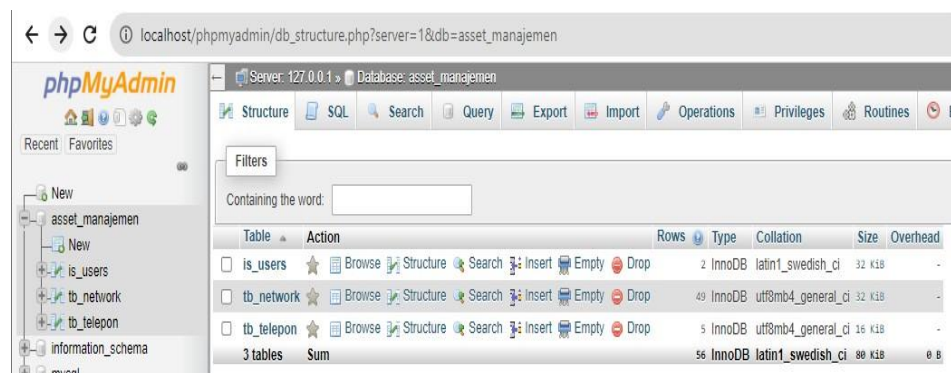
localhost/phpmyadmin/db_structure.php?server=1&db=asset_manajemen

phpMyAdmin

Recent Favorites

New
asset_manajemen
New
is_users
tb_network
tb_telepon
information_schema
mysql

Server: 127.0.0.1 » Database: asset_manajemen

Structure SQL Search Query Export Import Operations Privileges Routines

Filters

Containing the word:

| Table | Action | Rows | Type | Collation | Size | Overhead |
|---|---|---|---|---|---|---|
| is_users | Browse Structure Search Insert Empty Drop | 2 | InnoDB | latin1_swedish_ci | 32 KiB | - |
| tb_network | Browse Structure Search Insert Empty Drop | 49 | InnoDB | utf8mb4_general_ci | 32 KiB | - |
| tb_telepon | Browse Structure Search Insert Empty Drop | 5 | InnoDB | utf8mb4_general_ci | 16 KiB | - |
| 3 tables | Sum | 56 | InnoDB | latin1_swedish_ci | 80 KiB | 0 B |